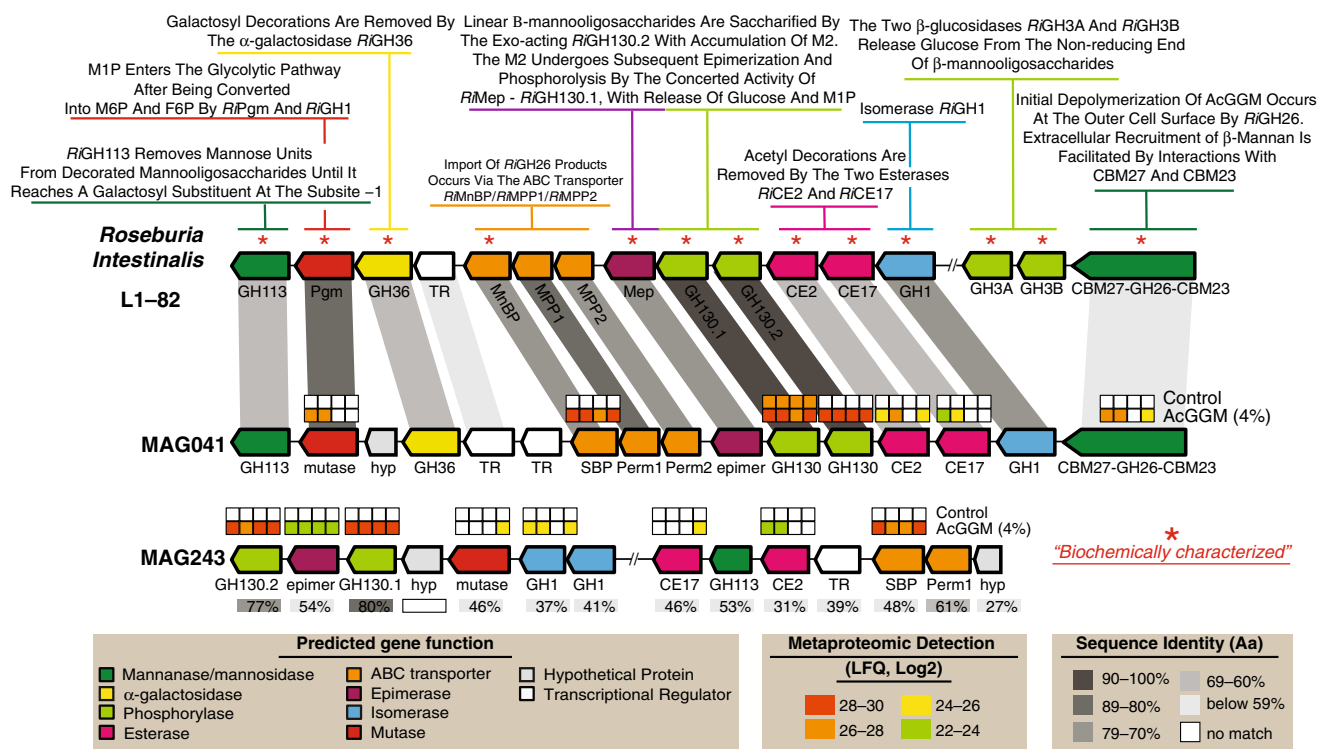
Galactosyl Decorations Are Removed By The α-galactosidase *Ri*GH36

M1P Enters The Glycolytic Pathway After Being Converted Into M6P And F6P By *Ri*Pgm And *Ri*GH1

*Ri*GH113 Removes Mannose Units From Decorated Mannooligosaccharides Until It Reaches A Galactosyl Substituent At The Subsite −1

Linear B-mannooligosaccharides Are Saccharified By The Exo-acting *Ri*GH130.2 With Accumulation Of M2. The M2 Undergoes Subsequent Epimerization And Phosphorolysis By The Concerted Activity Of *Ri*Mep - *Ri*GH130.1, With Release Of Glucose And M1P

Import Of *Ri*GH26 Products Occurs Via The ABC Transporter *Ri*MnBP/*Ri*MPP1/*Ri*MPP2

The Two β-glucosidases *Ri*GH3A And *Ri*GH3B Release Glucose From The Non-reducing End Of β-mannooligosaccharides

Isomerase *Ri*GH1

Acetyl Decorations Are Removed By The Two Esterases *Ri*CE2 And *Ri*CE17

Initial Depolymerization Of AcGGM Occurs At The Outer Cell Surface By *Ri*GH26. Extracellular Recruitment of β-Mannan Is Facilitated By Interactions With CBM27 And CBM23

*Roseburia Intestinalis* L1–82

GH113 Pgm GH36 TR MnBP MPP1 MPP2 Mep GH130.1 GH130.2 CE2 CE17 GH1 GH3A GH3B CBM27-GH26-CBM23

Control
AcGGM (4%)

MAG041

GH113 mutase hyp GH36 TR TR SBP Perm1 Perm2 epimer GH130 GH130 CE2 CE17 GH1 CBM27-GH26-CBM23

Control
AcGGM (4%)

MAG243

GH130.2 epimer GH130.1 hyp mutase GH1 GH1 CE17 GH113 CE2 TR SBP Perm1 hyp

77% 54% 80% 46% 37% 41% 46% 53% 31% 39% 48% 61% 27%

*
"Biochemically characterized"

Predicted gene function
Mannanase/mannosidase
α-galactosidase
Phosphorylase
Esterase
ABC transporter
Epimerase
Isomerase
Mutase
Hypothetical Protein
Transcriptional Regulator

Metaproteomic Detection
(LFQ, Log2)
28–30
26–28
24–26
22–24

Sequence Identity (Aa)
90–100%
89–80%
79–70%
69–60%
below 59%
no match